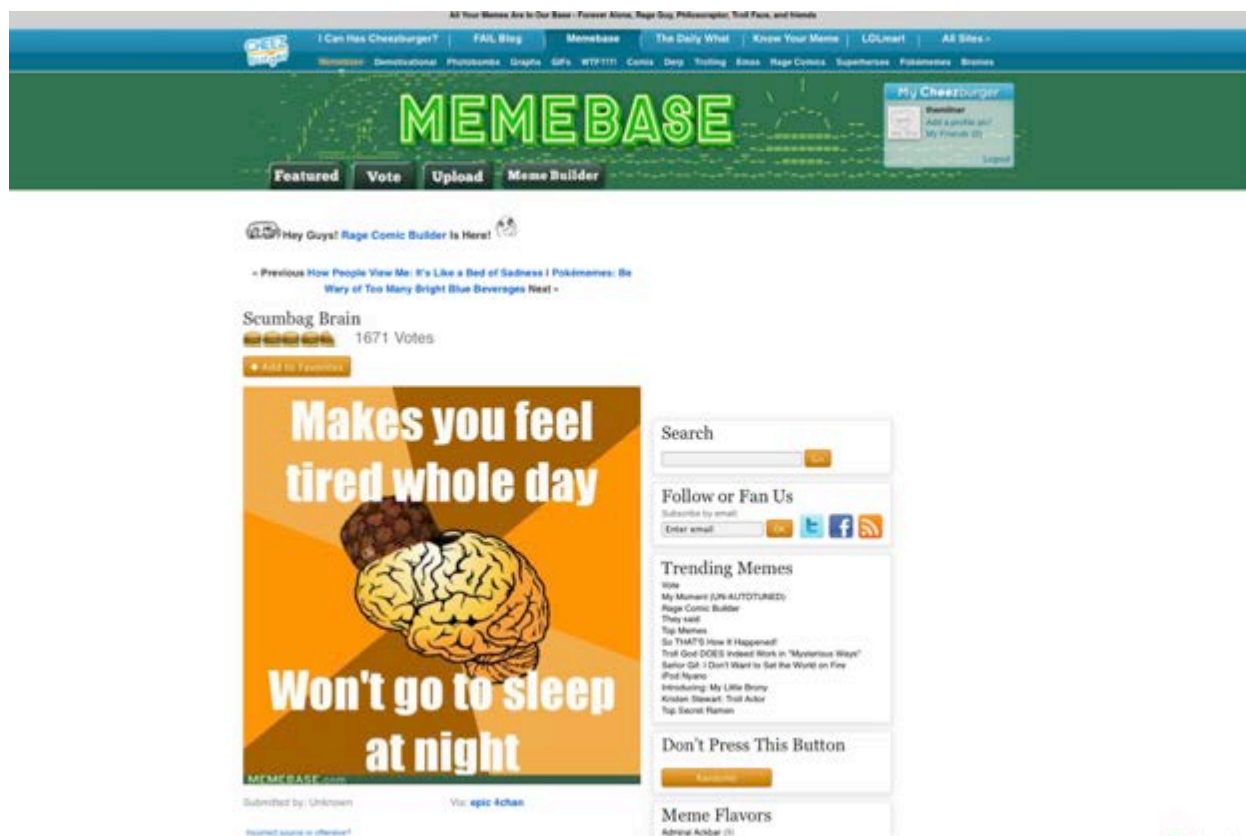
All Your Memes Are In Our Base - Forever Alone, Rage Guy, Philosoraptor, Troll Face, and friends

I Can Has Cheezburger? | FAIL Blog | Memebase | The Daily What | Know Your Meme | LOLmart | All Sites ›

Memebase Demotivational Photobombs Graphs GIFs WTF??!! Comix Derp Trolling Emos Rage Comics Superheroes Pokememes Bronies

MEMEBASE

My Cheezburger
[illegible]
Add a profile pic!
My Friends (0)
Logout

Featured Vote Upload Meme Builder

Hey Guys! Rage Comic Builder Is Here!

« Previous How People View Me: It's Like a Bed of Sadness | Pokémemes: Be Wary of Too Many Bright Blue Beverages Next »

Scumbag Brain
1671 Votes

+ Add to Favorites

Makes you feel tired whole day

Won't go to sleep at night

MEMEBASE.com

Submitted by: Unknown

Via: epic 4chan

Incorrect source or offensive?

Search

Go

Follow or Fan Us
Subscribe by email:
Enter email
Ok

Trending Memes
Vote
My Moment (UN-AUTOTUNED)
Rage Comic Builder
They said
Top Memes
So THAT'S How It Happened!
Troll God DOES Indeed Work in "Mysterious Ways"
Sailor Girl: I Don't Want to Set the World on Fire
iPod Nyano
Introducing: My Little Brony
Kristen Stewart: Troll Actor
Top Secret Ramen

Don't Press This Button
Favorite

Meme Flavors
Admiral Ackbar (8)